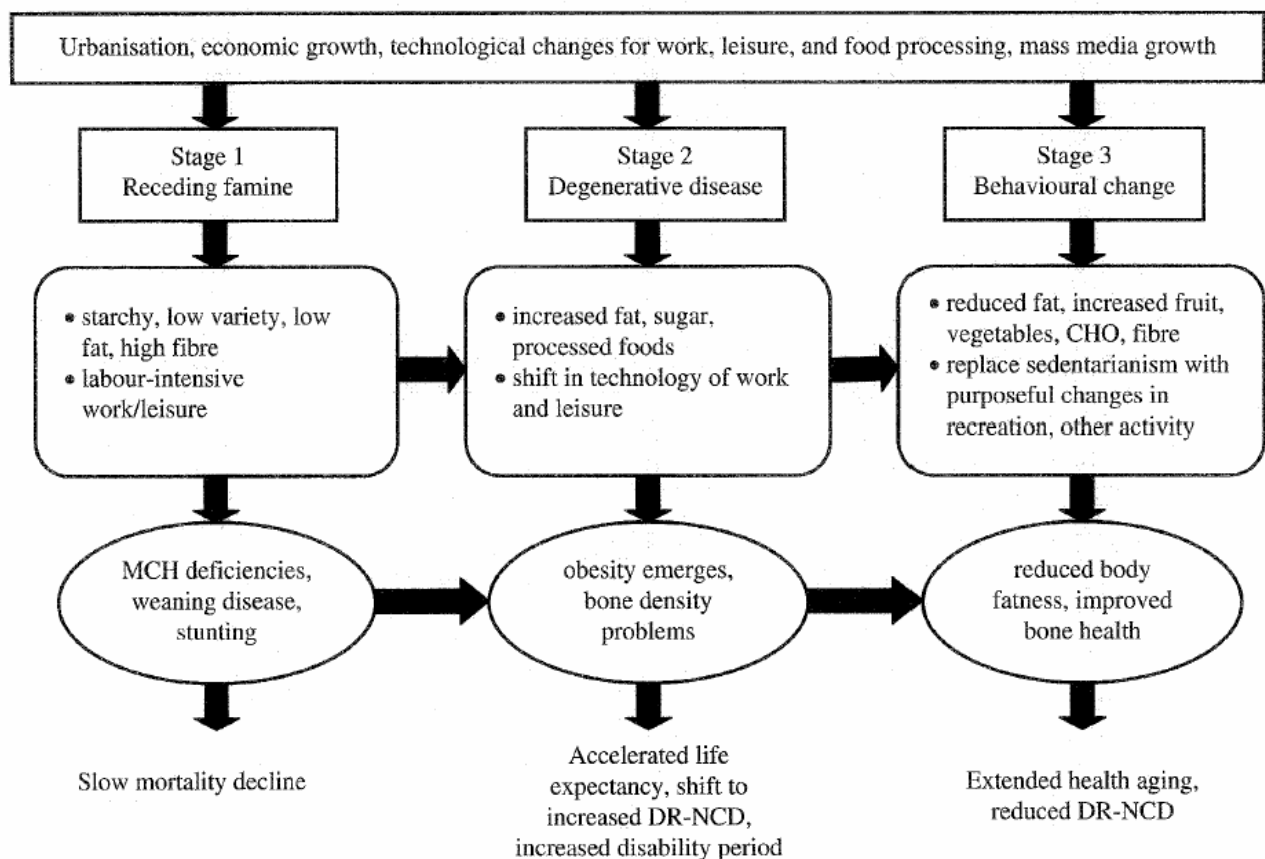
Urbanisation, economic growth, technological changes for work, leisure, and food processing, mass media growth

Stage 1
Receding famine

Stage 2
Degenerative disease

Stage 3
Behavioural change

• starchy, low variety, low fat, high fibre
• labour-intensive work/leisure

• increased fat, sugar, processed foods
• shift in technology of work and leisure

• reduced fat, increased fruit, vegetables, CHO, fibre
• replace sedentarianism with purposeful changes in recreation, other activity

MCH deficiencies, weaning disease, stunting

obesity emerges, bone density problems

reduced body fatness, improved bone health

Slow mortality decline

Accelerated life expectancy, shift to increased DR-NCD, increased disability period

Extended health aging, reduced DR-NCD